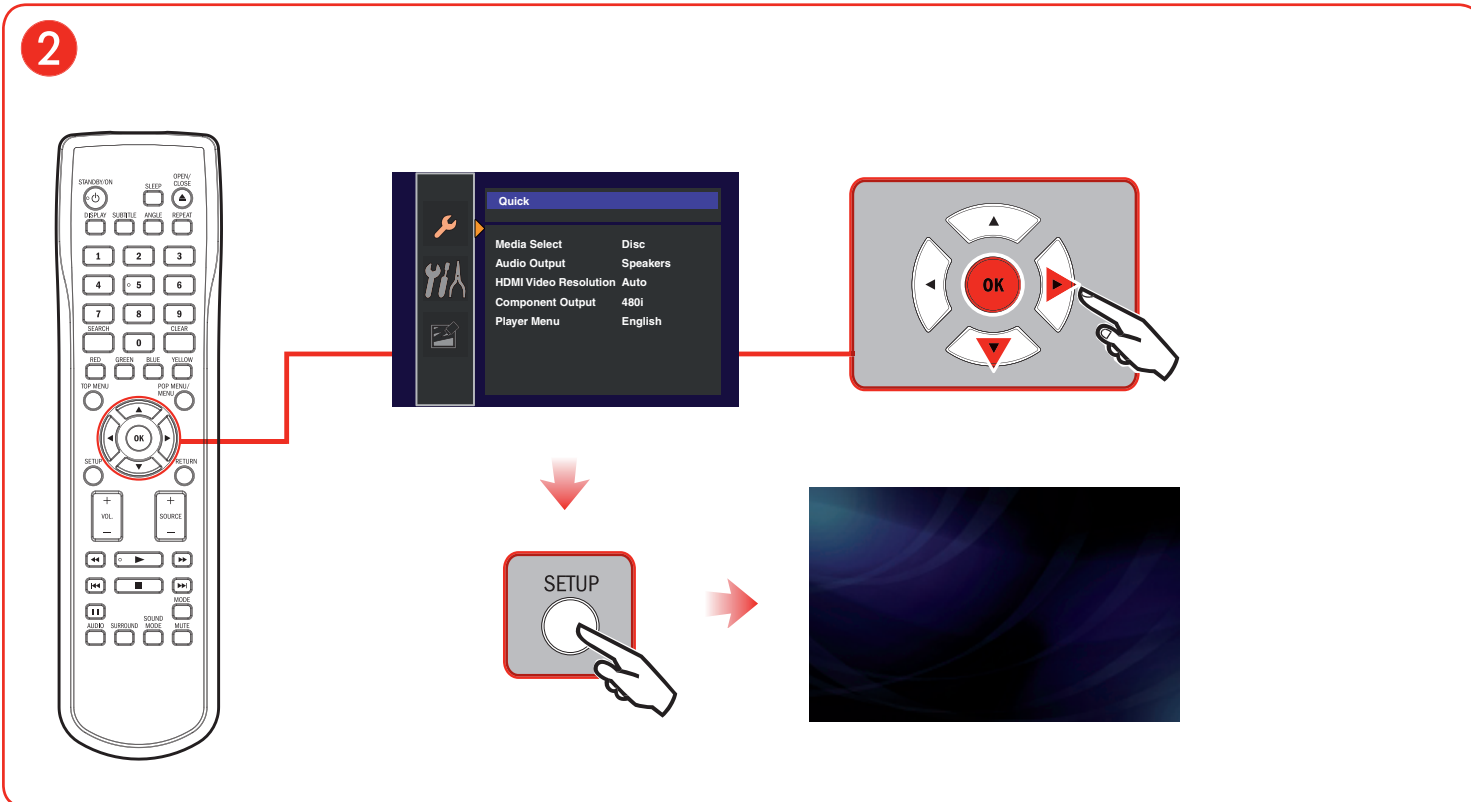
2

STANDBY/ON
SLEEP
OPEN/CLOSE
DISPLAY
SUBTITLE
ANGLE
REPEAT
1
2
3
4
5
6
7
8
9
SEARCH
0
CLEAR
RED
GREEN
BLUE
YELLOW
TOP MENU
POP MENU/MENU
OK
SETUP
RETURN
+
VOL
–
+
SOURCE
–
MODE
AUDIO
SURROUND
SOUND MODE
MUTE

Quick

| Media Select | Disc |
|---|---|
| Audio Output | Speakers |
| HDMI Video Resolution | Auto |
| Component Output | 480i |
| Player Menu | English |

OK

SETUP